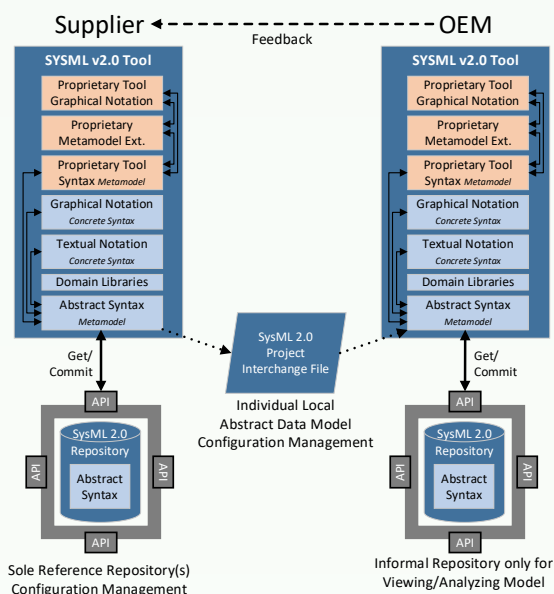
Supplier

OEM

Feedback

SYSML v2.0 Tool

Proprietary Tool Graphical Notation

Proprietary Metamodel Ext.

Proprietary Tool Syntax *Metamodel*

Graphical Notation *Concrete Syntax*

Textual Notation *Concrete Syntax*

Domain Libraries

Abstract Syntax *Metamodel*

SYSML v2.0 Tool

Proprietary Tool Graphical Notation

Proprietary Metamodel Ext.

Proprietary Tool Syntax *Metamodel*

Graphical Notation *Concrete Syntax*

Textual Notation *Concrete Syntax*

Domain Libraries

Abstract Syntax *Metamodel*

Get/ Commit

SysML 2.0 Project Interchange File

Individual Local Abstract Data Model Configuration Management

Get/ Commit

API

API

API

API

SysML 2.0 Repository

Abstract Syntax

API

API

API

API

SysML 2.0 Repository

Abstract Syntax

Sole Reference Repository(s) Configuration Management

Informal Repository only for Viewing/Analyzing Model